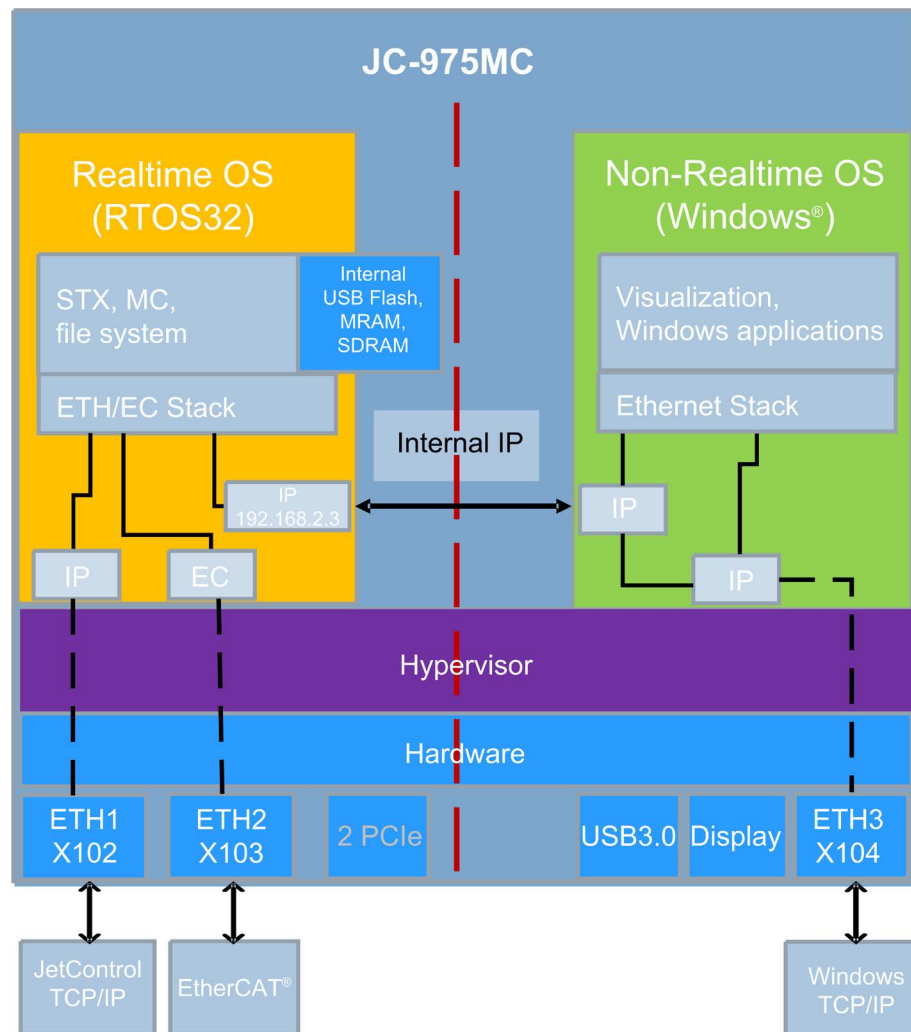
JC-975MC

Realtime OS (RTOS32)

STX, MC, file system

Internal USB Flash, MRAM, SDRAM

ETH/EC Stack

IP 192.168.2.3

IP

EC

Internal IP

Non-Realtime OS (Windows®)

Visualization, Windows applications

Ethernet Stack

IP

IP

Hypervisor

Hardware

ETH1 X102

ETH2 X103

2 PCIe

USB3.0

Display

ETH3 X104

JetControl TCP/IP

EtherCAT®

Windows TCP/IP